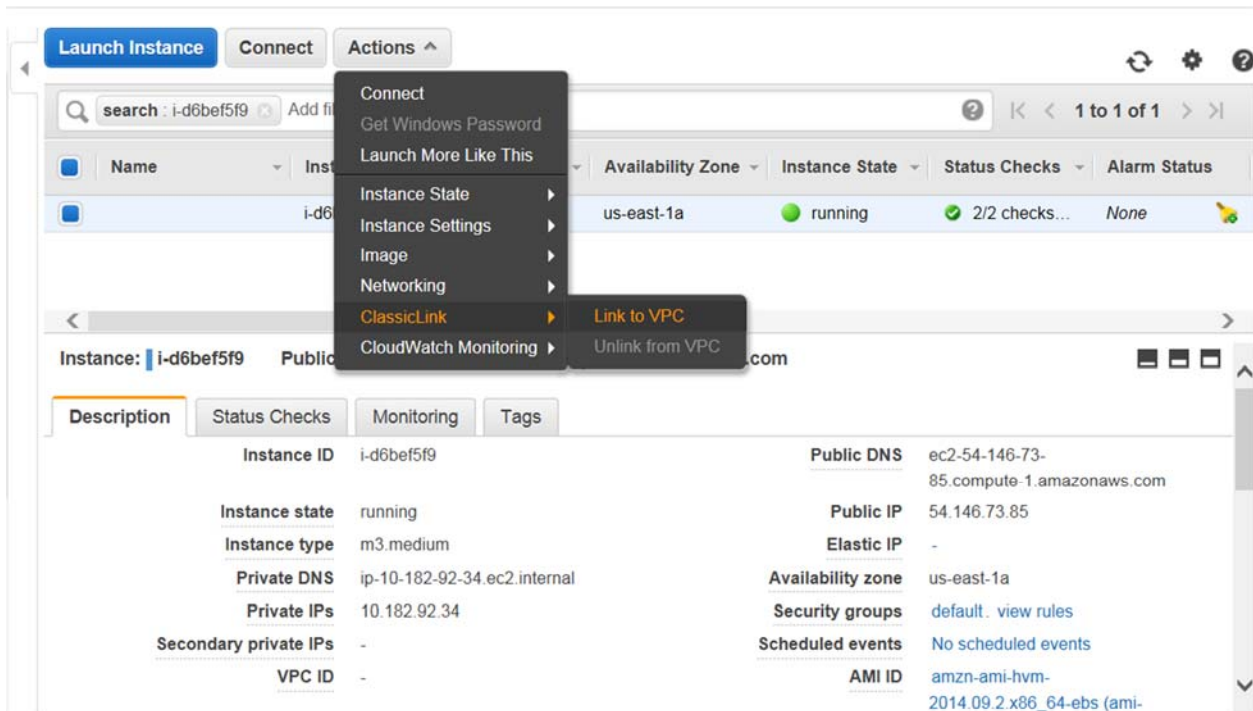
Launch Instance | Connect | Actions ^

search : i-d6bef5f9 | Add fi

1 to 1 of 1

Connect
Get Windows Password
Launch More Like This
Instance State
Instance Settings
Image
Networking
ClassicLink
CloudWatch Monitoring

Link to VPC
Unlink from VPC

| Name | Inst | Availability Zone | Instance State | Status Checks | Alarm Status |
|---|---|---|---|---|---|
| | i-d6 | us-east-1a | running | 2/2 checks... | None |

Instance: i-d6bef5f9 Public .com

Description | Status Checks | Monitoring | Tags

| | | | |
|---|---|---|---|
| Instance ID | i-d6bef5f9 | Public DNS | ec2-54-146-73-85.compute-1.amazonaws.com |
| Instance state | running | Public IP | 54.146.73.85 |
| Instance type | m3.medium | Elastic IP | - |
| Private DNS | ip-10-182-92-34.ec2.internal | Availability zone | us-east-1a |
| Private IPs | 10.182.92.34 | Security groups | default. view rules |
| Secondary private IPs | - | Scheduled events | No scheduled events |
| VPC ID | - | AMI ID | amzn-ami-hvm-2014.09.2.x86_64-ebs (ami- |